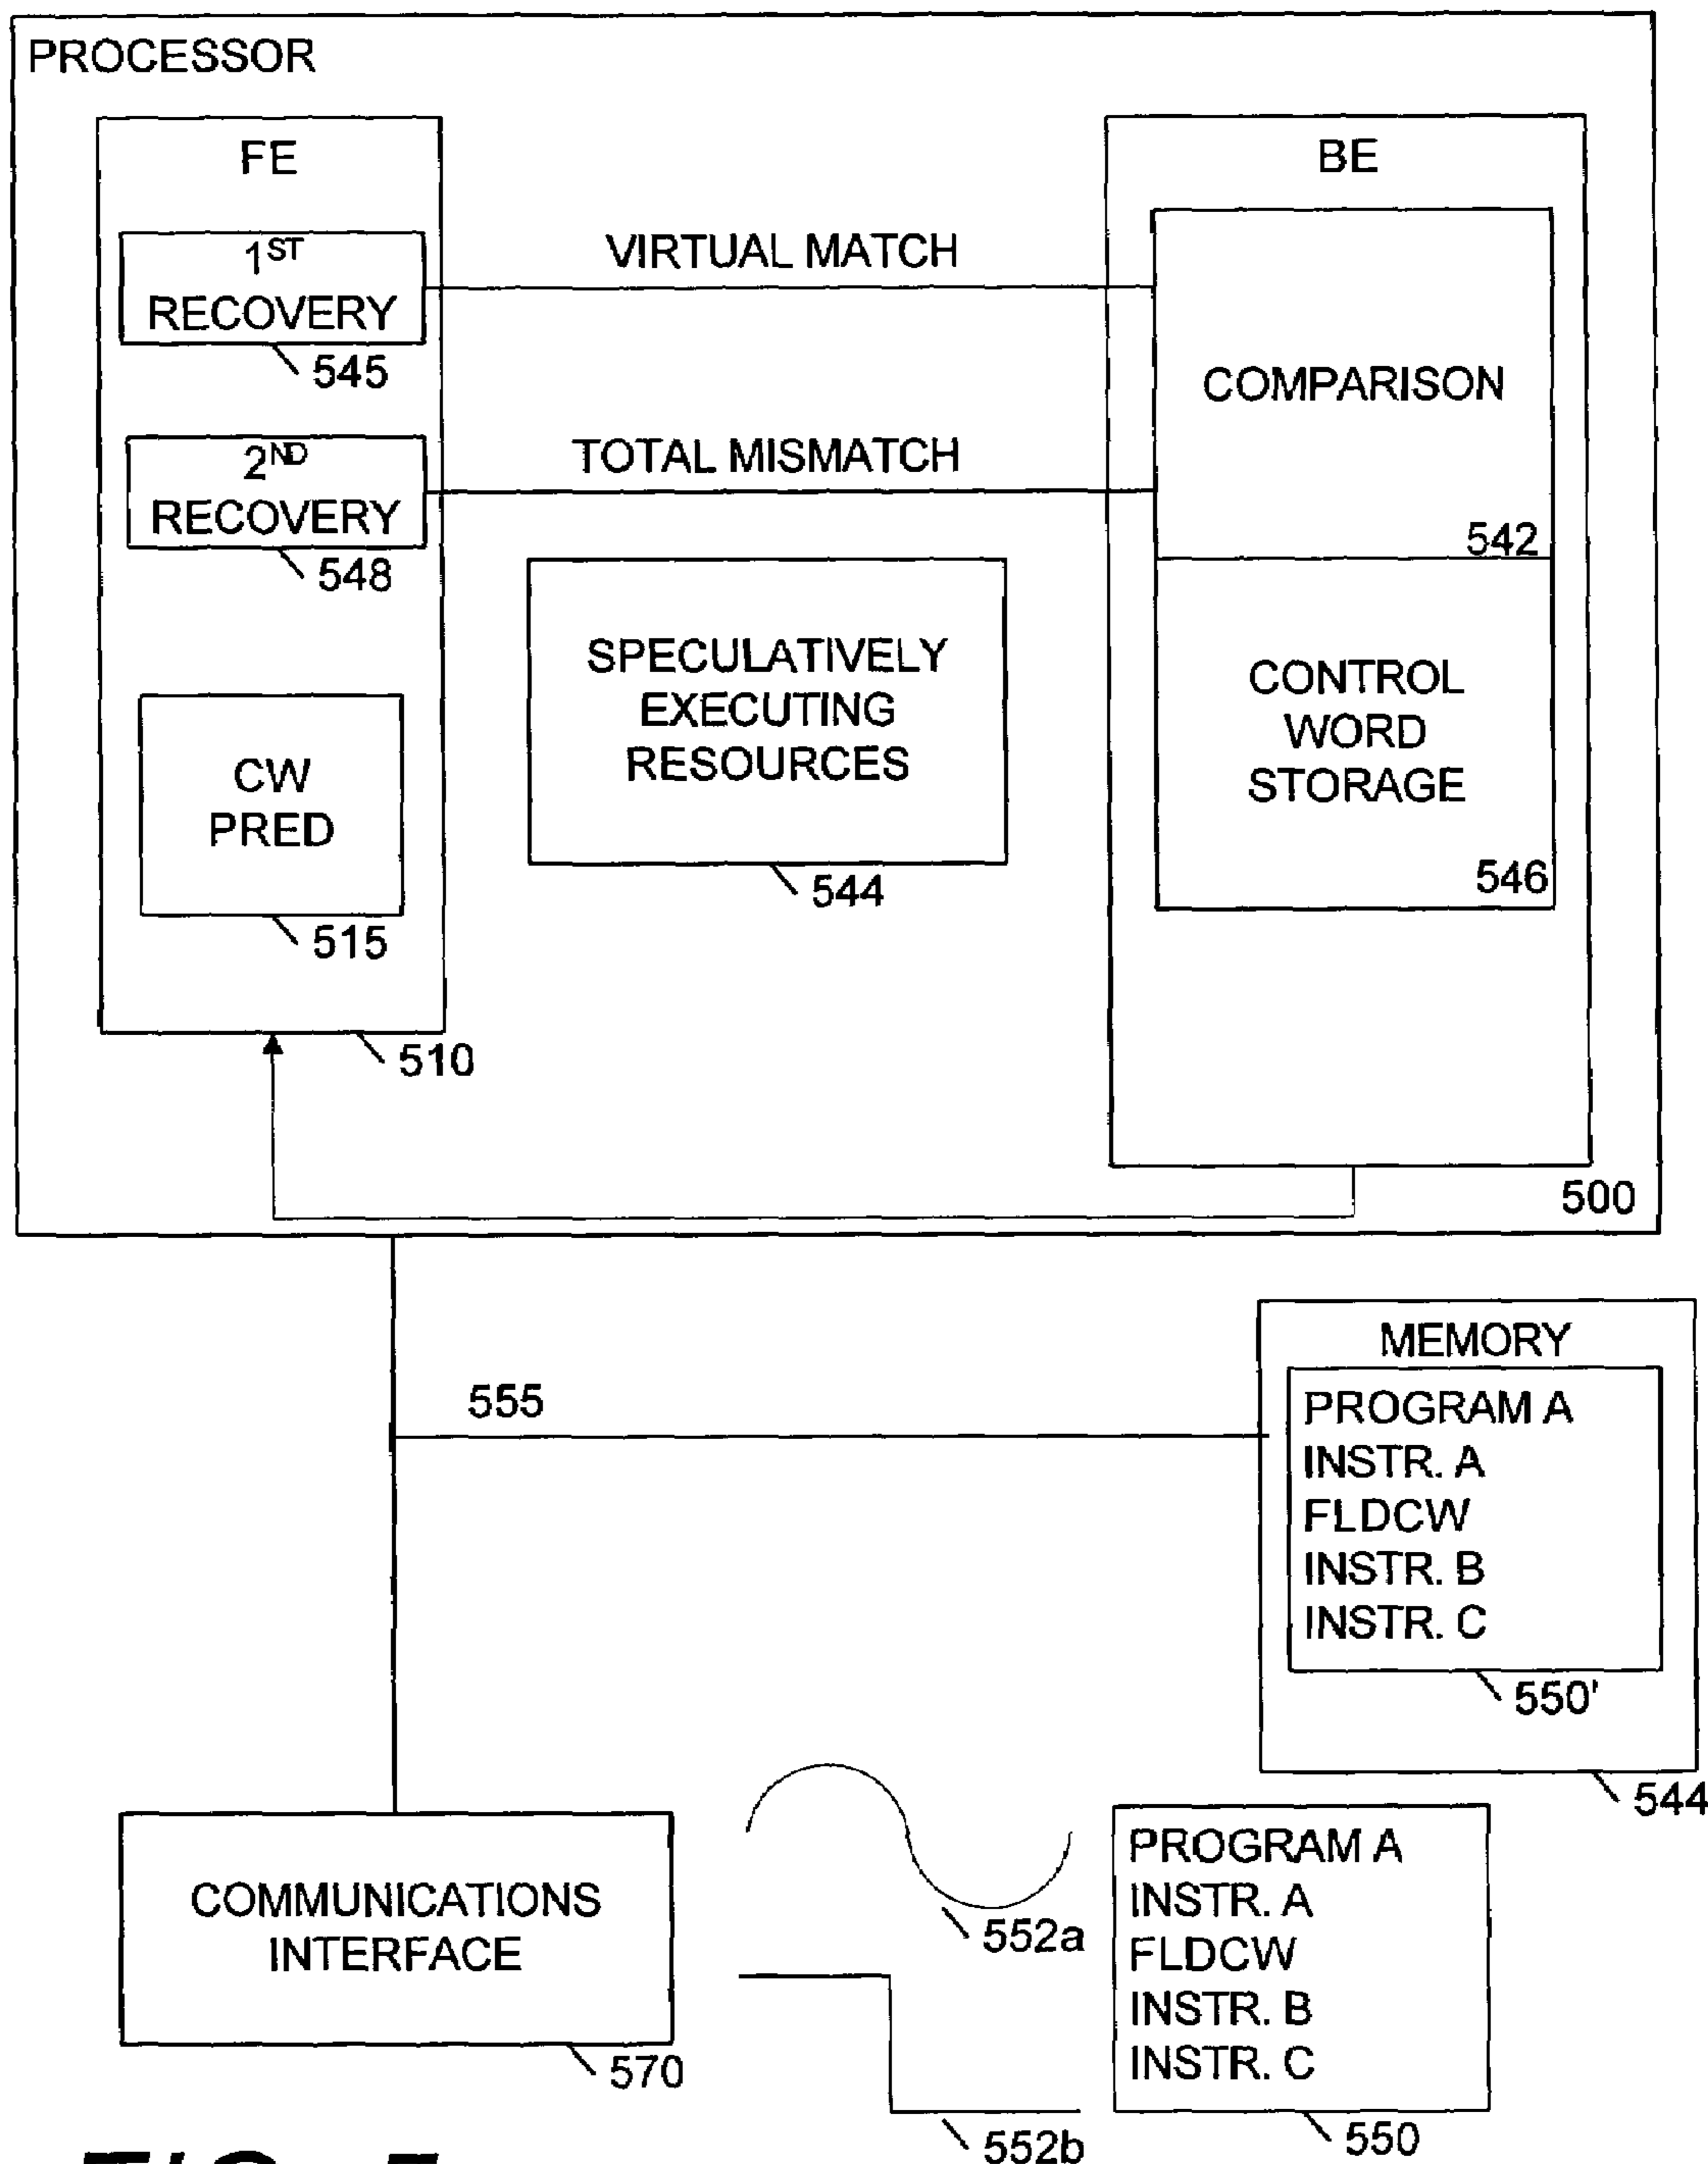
PROCESSOR

FE

$1^{ST}$ RECOVERY

545

$2^{ND}$ RECOVERY

548

CW PRED

515

510

VIRTUAL MATCH

TOTAL MISMATCH

SPECULATIVELY EXECUTING RESOURCES

544

BE

COMPARISON

542

CONTROL WORD STORAGE

546

500

MEMORY

PROGRAM A
INSTR. A
FLDCW
INSTR. B
INSTR. C

550'

544

555

COMMUNICATIONS INTERFACE

570

552a

552b

PROGRAM A
INSTR. A
FLDCW
INSTR. B
INSTR. C

550

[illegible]